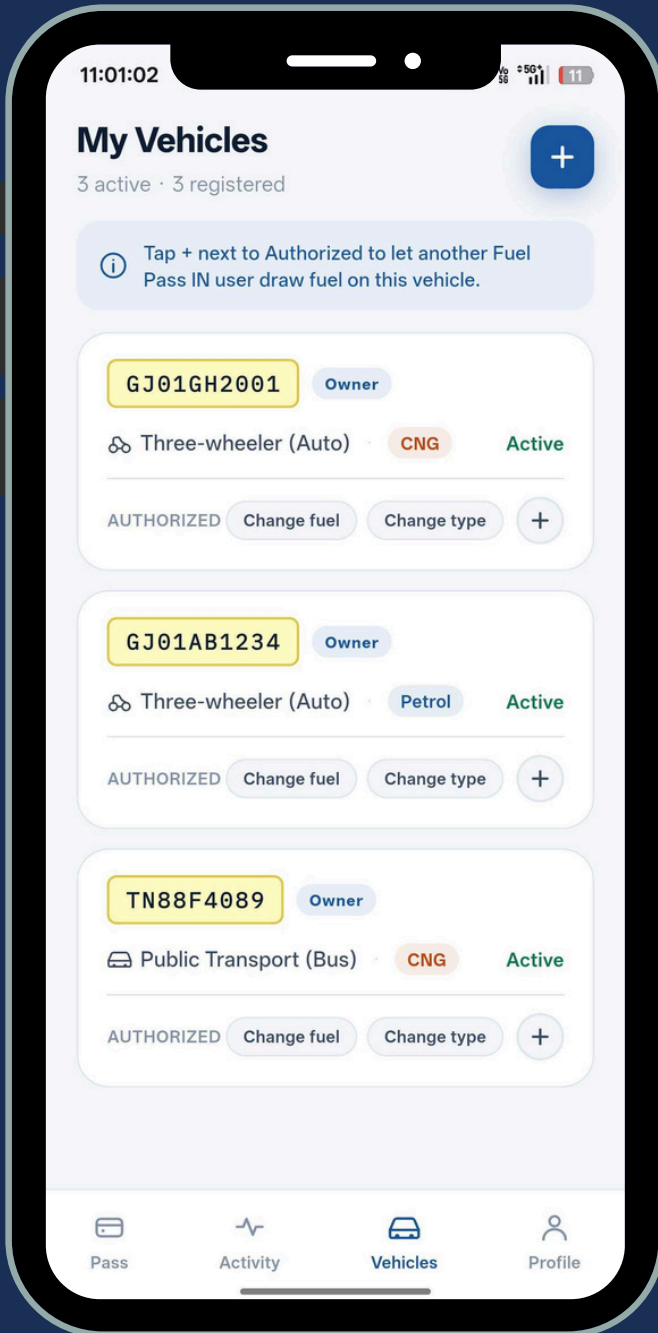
11:01:02

5G 11

My Vehicles

3 active · 3 registered

+

Tap + next to Authorized to let another Fuel Pass IN user draw fuel on this vehicle.

GJ01GH2001 Owner

Three-wheeler (Auto) CNG Active

AUTHORIZED Change fuel Change type +

GJ01AB1234 Owner

Three-wheeler (Auto) Petrol Active

AUTHORIZED Change fuel Change type +

TN88F4089 Owner

Public Transport (Bus) CNG Active

AUTHORIZED Change fuel Change type +

Pass Activity Vehicles Profile